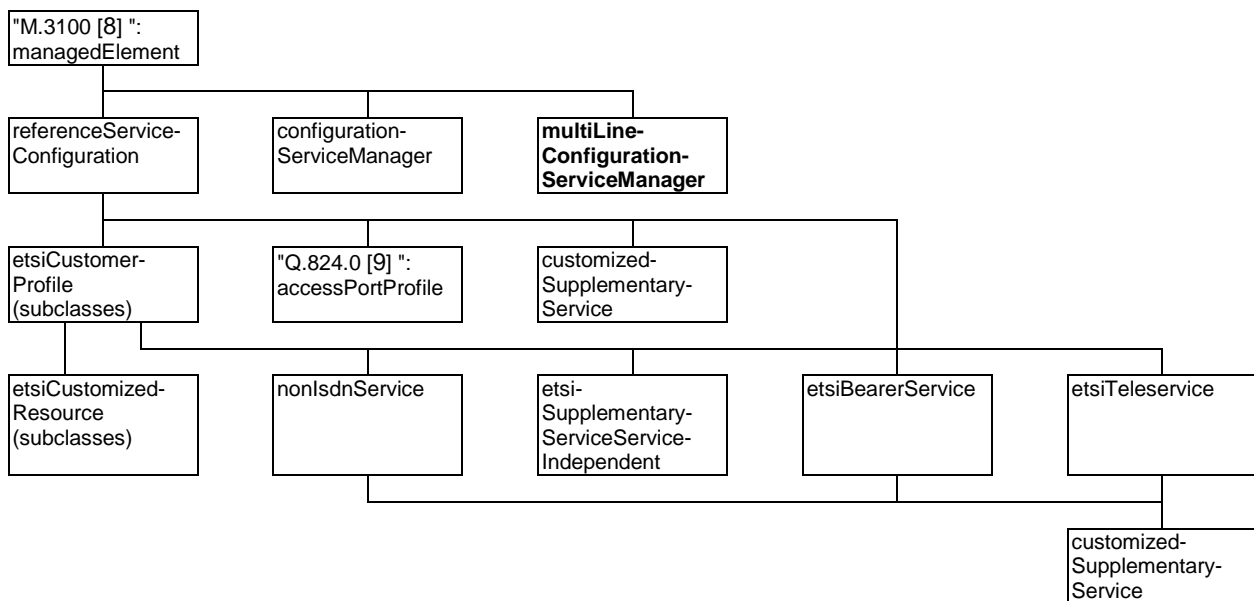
"M.3100 [8] ": managedElement

referenceService-Configuration

configuration-ServiceManager

**multiLine-Configuration-ServiceManager**

etsiCustomer-Profile (subclasses)

"Q.824.0 [9] ": accessPortProfile

customized-Supplementary-Service

etsiCustomized-Resource (subclasses)

nonIsdnService

etsi-Supplementary-ServiceService-Independent

etsiBearerService

etsiTeleservice

customized-Supplementary-Service